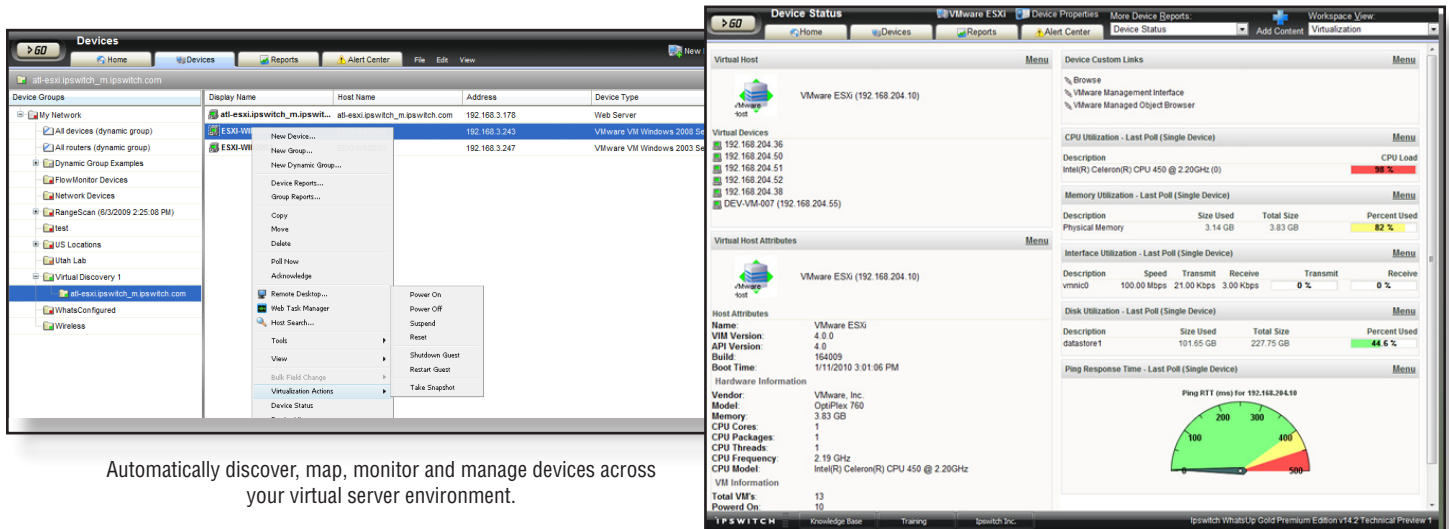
GO Devices
Home Devices Reports Alert Center File Edit View
New
atl-esxi.ipswitch_m.ipswitch.com

Device Groups
My Network
All devices (dynamic group)
All routers (dynamic group)
Dynamic Group Examples
FlowMonitor Devices
Network Devices
RangeScan (6/3/2009 2:25:08 PM)
test
US Locations
Utah Lab
Virtual Discovery 1
atl-esxi.ipswitch_m.ipswitch.com
WhatsConfigured
Wireless

| Display Name | Host Name | Address | Device Type |
|---|---|---|---|
| atl-esxi.ipswitch_m.ipswit... | atl-esxi.ipswitch_m.ipswitch.com | 192.168.3.178 | Web Server |
| ESXI-WI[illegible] | | 192.168.3.243 | VMware VM Windows 2008 Se |
| ESXI-WI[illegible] | | 192.168.3.247 | VMware VM Windows 2003 Se |

New Device...
New Group...
New Dynamic Group...
Device Reports...
Group Reports...
Copy
Move
Delete
Poll Now
Acknowledge
Remote Desktop...
Web Task Manager
Host Search...
Tools
View
Bulk Field Change
Virtualization Actions
Device Status

Power On
Power Off
Suspend
Reset
Shutdown Guest
Restart Guest
Take Snapshot

Automatically discover, map, monitor and manage devices across your virtual server environment.

GO Device Status VMware ESXi Device Properties More Device Reports: Device Status Add Content Workspace View: Virtualization
Home Devices Reports Alert Center

Virtual Host Menu
VMware Host
VMware ESXi (192.168.204.10)
Virtual Devices
192.168.204.36
192.168.204.50
192.168.204.51
192.168.204.52
192.168.204.38
DEV-VM-007 (192.168.204.55)

Virtual Host Attributes Menu
VMware Host
VMware ESXi (192.168.204.10)
Host Attributes
Name: VMware ESXi
VIM Version: 4.0.0
API Version: 4.0
Build: 164009
Boot Time: 1/11/2010 3:01:06 PM
Hardware Information
Vendor: VMware, Inc.
Model: OptiPlex 760
Memory: 3.83 GB
CPU Cores: 1
CPU Packages: 1
CPU Threads: 1
CPU Frequency: 2.19 GHz
CPU Model: Intel(R) Celeron(R) CPU 450 @ 2.20GHz
VM Information
Total VM's: 13
Powered On: 10

Device Custom Links Menu
Browse
VMware Management Interface
VMware Managed Object Browser

CPU Utilization - Last Poll (Single Device) Menu
| Description | CPU Load |
|---|---|
| Intel(R) Celeron(R) CPU 450 @ 2.20GHz (0) | 98 % |

Memory Utilization - Last Poll (Single Device) Menu
| Description | Size Used | Total Size | Percent Used |
|---|---|---|---|
| Physical Memory | 3.14 GB | 3.83 GB | 82 % |

Interface Utilization - Last Poll (Single Device) Menu
| Description | Speed | Transmit | Receive | Transmit | Receive |
|---|---|---|---|---|---|
| vmnic0 | 100.00 Mbps | 21.00 Kbps | 3.00 Kbps | 0 % | 0 % |

Disk Utilization - Last Poll (Single Device) Menu
| Description | Size Used | Total Size | Percent Used |
|---|---|---|---|
| datastore1 | 101.65 GB | 227.75 GB | 44.6 % |

Ping Response Time - Last Poll (Single Device) Menu
Ping RTT (ms) for 192.168.204.10
0 100 200 300 400 500

IPSWITCH Knowledge Base Training Ipswitch Inc. Ipswitch WhatsUp Gold Premium Edition v14.2 Technical Preview 1